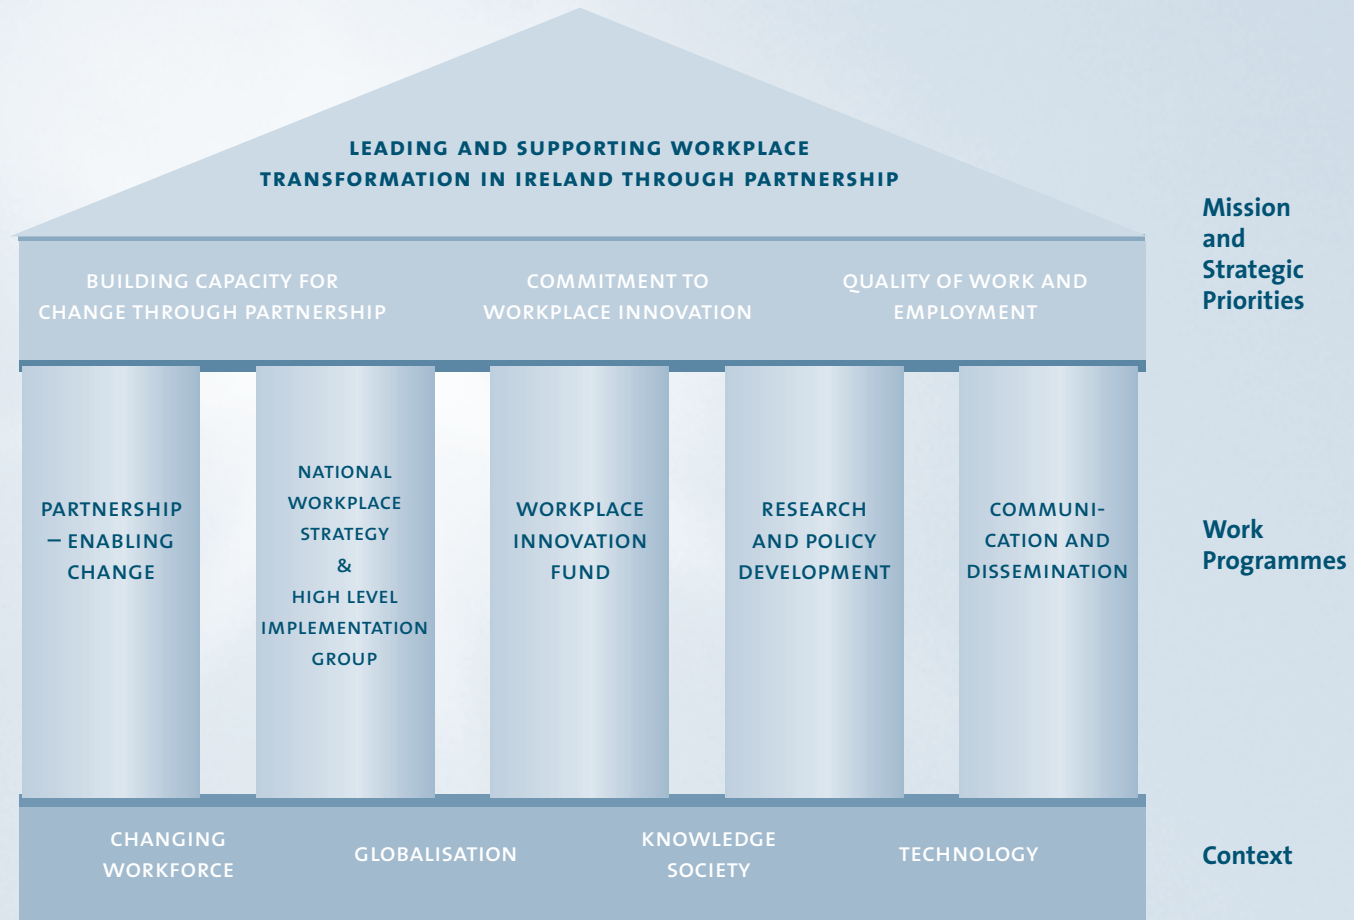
LEADING AND SUPPORTING WORKPLACE TRANSFORMATION IN IRELAND THROUGH PARTNERSHIP

Mission and Strategic Priorities

BUILDING CAPACITY FOR CHANGE THROUGH PARTNERSHIP

COMMITMENT TO WORKPLACE INNOVATION

QUALITY OF WORK AND EMPLOYMENT

PARTNERSHIP – ENABLING CHANGE

NATIONAL WORKPLACE STRATEGY & HIGH LEVEL IMPLEMENTATION GROUP

WORKPLACE INNOVATION FUND

RESEARCH AND POLICY DEVELOPMENT

COMMUNICATION AND DISSEMINATION

Work Programmes

CHANGING WORKFORCE

GLOBALISATION

KNOWLEDGE SOCIETY

TECHNOLOGY

Context